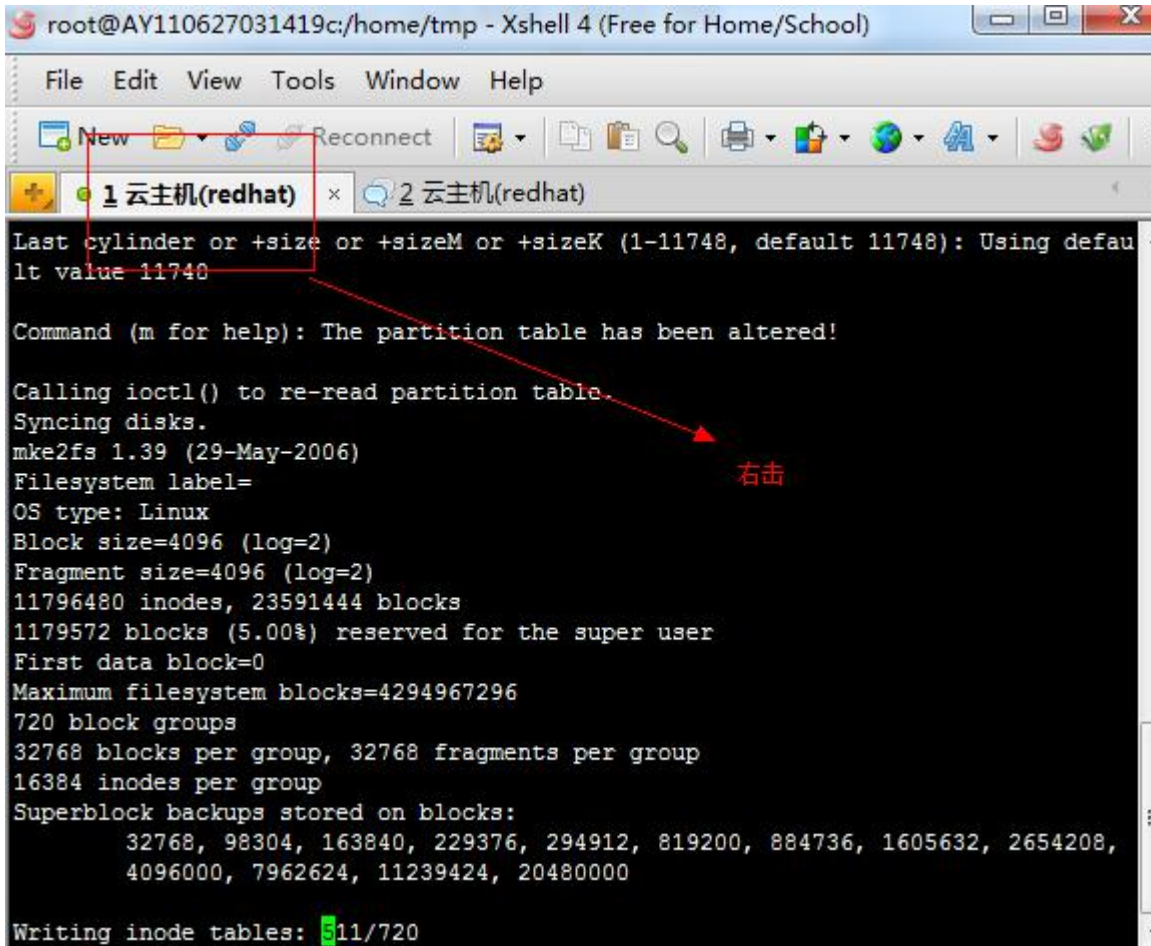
root@AY110627031419c:/home/tmp - Xshell 4 (Free for Home/School)

File Edit View Tools Window Help

New Reconnect

1 云主机(redhat) × 2 云主机(redhat)

Last cylinder or +size or +sizeM or +sizeK (1-11748, default 11748): Using default value 11748

Command (m for help): The partition table has been altered!

Calling ioctl() to re-read partition table.
Syncing disks.
mke2fs 1.39 (29-May-2006)
Filesystem label=
OS type: Linux
Block size=4096 (log=2)
Fragment size=4096 (log=2)
11796480 inodes, 23591444 blocks
1179572 blocks (5.00%) reserved for the super user
First data block=0
Maximum filesystem blocks=4294967296
720 block groups
32768 blocks per group, 32768 fragments per group
16384 inodes per group
Superblock backups stored on blocks:
32768, 98304, 163840, 229376, 294912, 819200, 884736, 1605632, 2654208,
4096000, 7962624, 11239424, 20480000

Writing inode tables: 511/720

右击